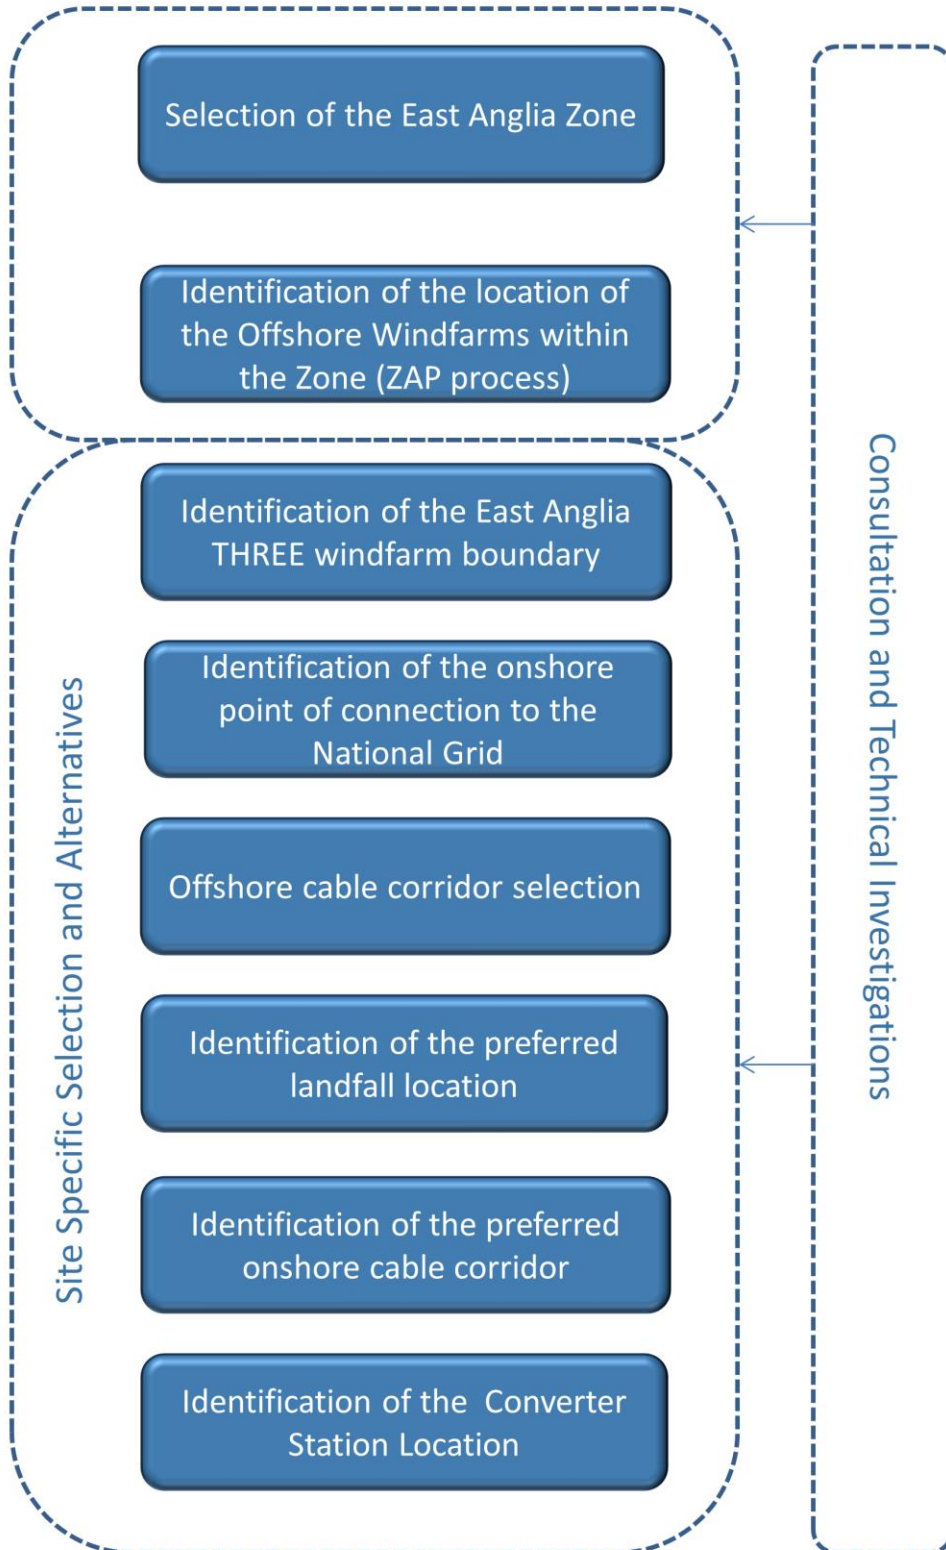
Selection of the East Anglia Zone

Identification of the location of the Offshore Windfarms within the Zone (ZAP process)

Identification of the East Anglia THREE windfarm boundary

Identification of the onshore point of connection to the National Grid

Offshore cable corridor selection

Identification of the preferred landfall location

Identification of the preferred onshore cable corridor

Identification of the Converter Station Location

Site Specific Selection and Alternatives

Consultation and Technical Investigations